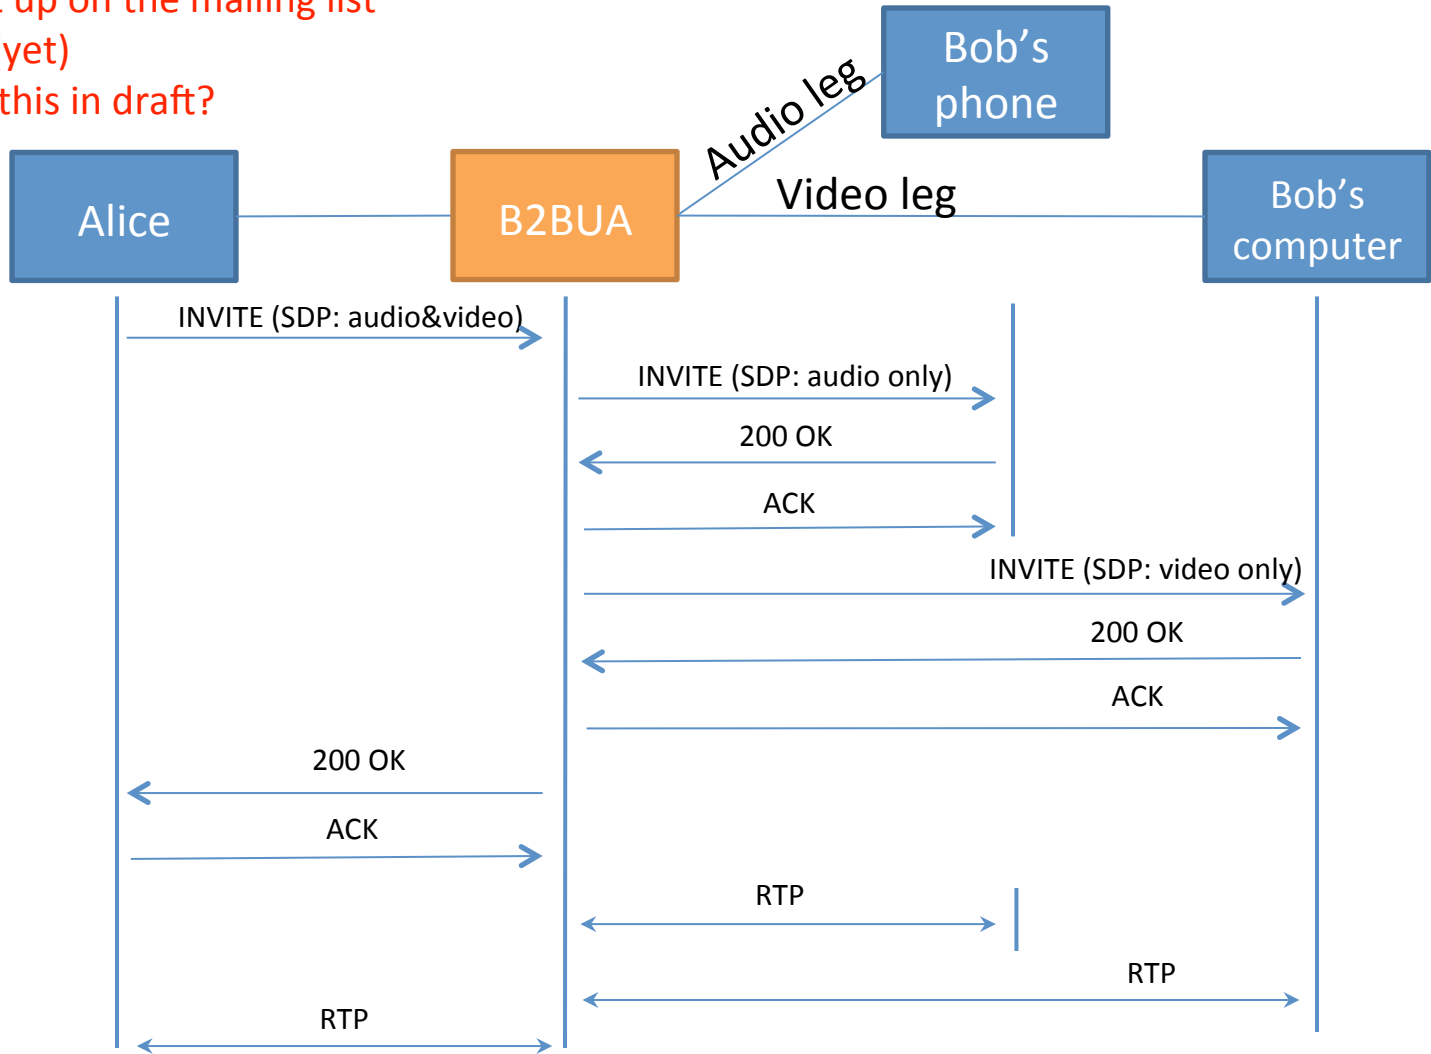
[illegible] up on the mailing list
yet)
this in draft?

Bob's phone

Audio leg

Alice

B2BUA

Video leg

Bob's computer

INVITE (SDP: audio&video)

INVITE (SDP: audio only)

200 OK

ACK

INVITE (SDP: video only)

200 OK

ACK

200 OK

ACK

RTP

RTP

RTP